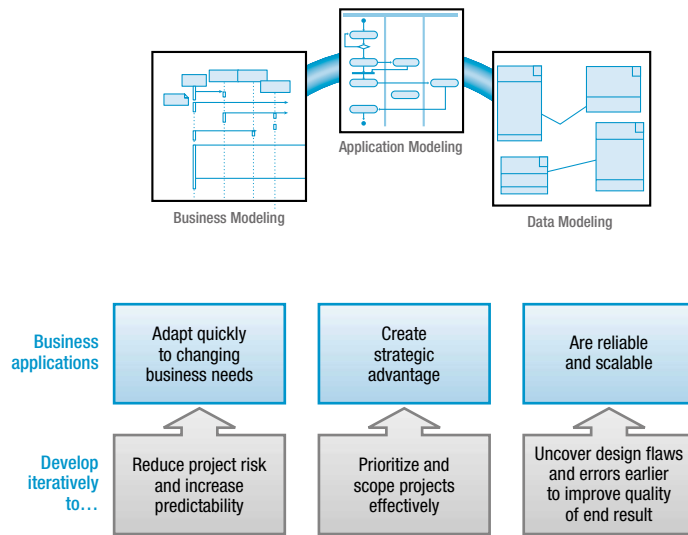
Business Modeling

Application Modeling

Data Modeling

Business applications

Adapt quickly to changing business needs

Create strategic advantage

Are reliable and scalable

Develop iteratively to…

Reduce project risk and increase predictability

Prioritize and scope projects effectively

Uncover design flaws and errors earlier to improve quality of end result